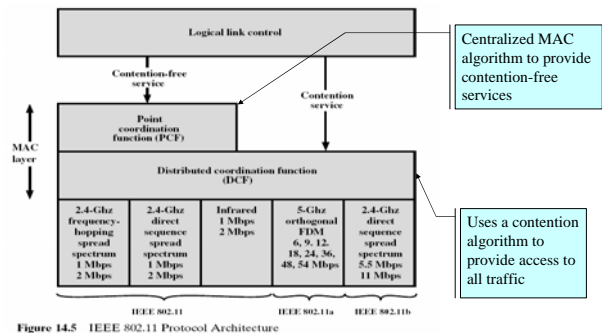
Logical link control

Centralized MAC algorithm to provide contention-free services

Contention-free service

Contention service

MAC layer

Point coordination function (PCF)

Distributed coordination function (DCF)

Uses a contention algorithm to provide access to all traffic

| 2.4-Ghz frequency-hopping spread spectrum 1 Mbps 2 Mbps | 2.4-Ghz direct sequence spread spectrum 1 Mbps 2 Mbps | Infrared 1 Mbps 2 Mbps | 5-Ghz orthogonal FDM 6, 9, 12, 18, 24, 36, 48, 54 Mbps | 2.4-Ghz direct sequence spread spectrum 5.5 Mbps 11 Mbps |
|---|---|---|---|---|

IEEE 802.11

IEEE 802.11a

IEEE 802.11b

Figure 14.5 IEEE 802.11 Protocol Architecture